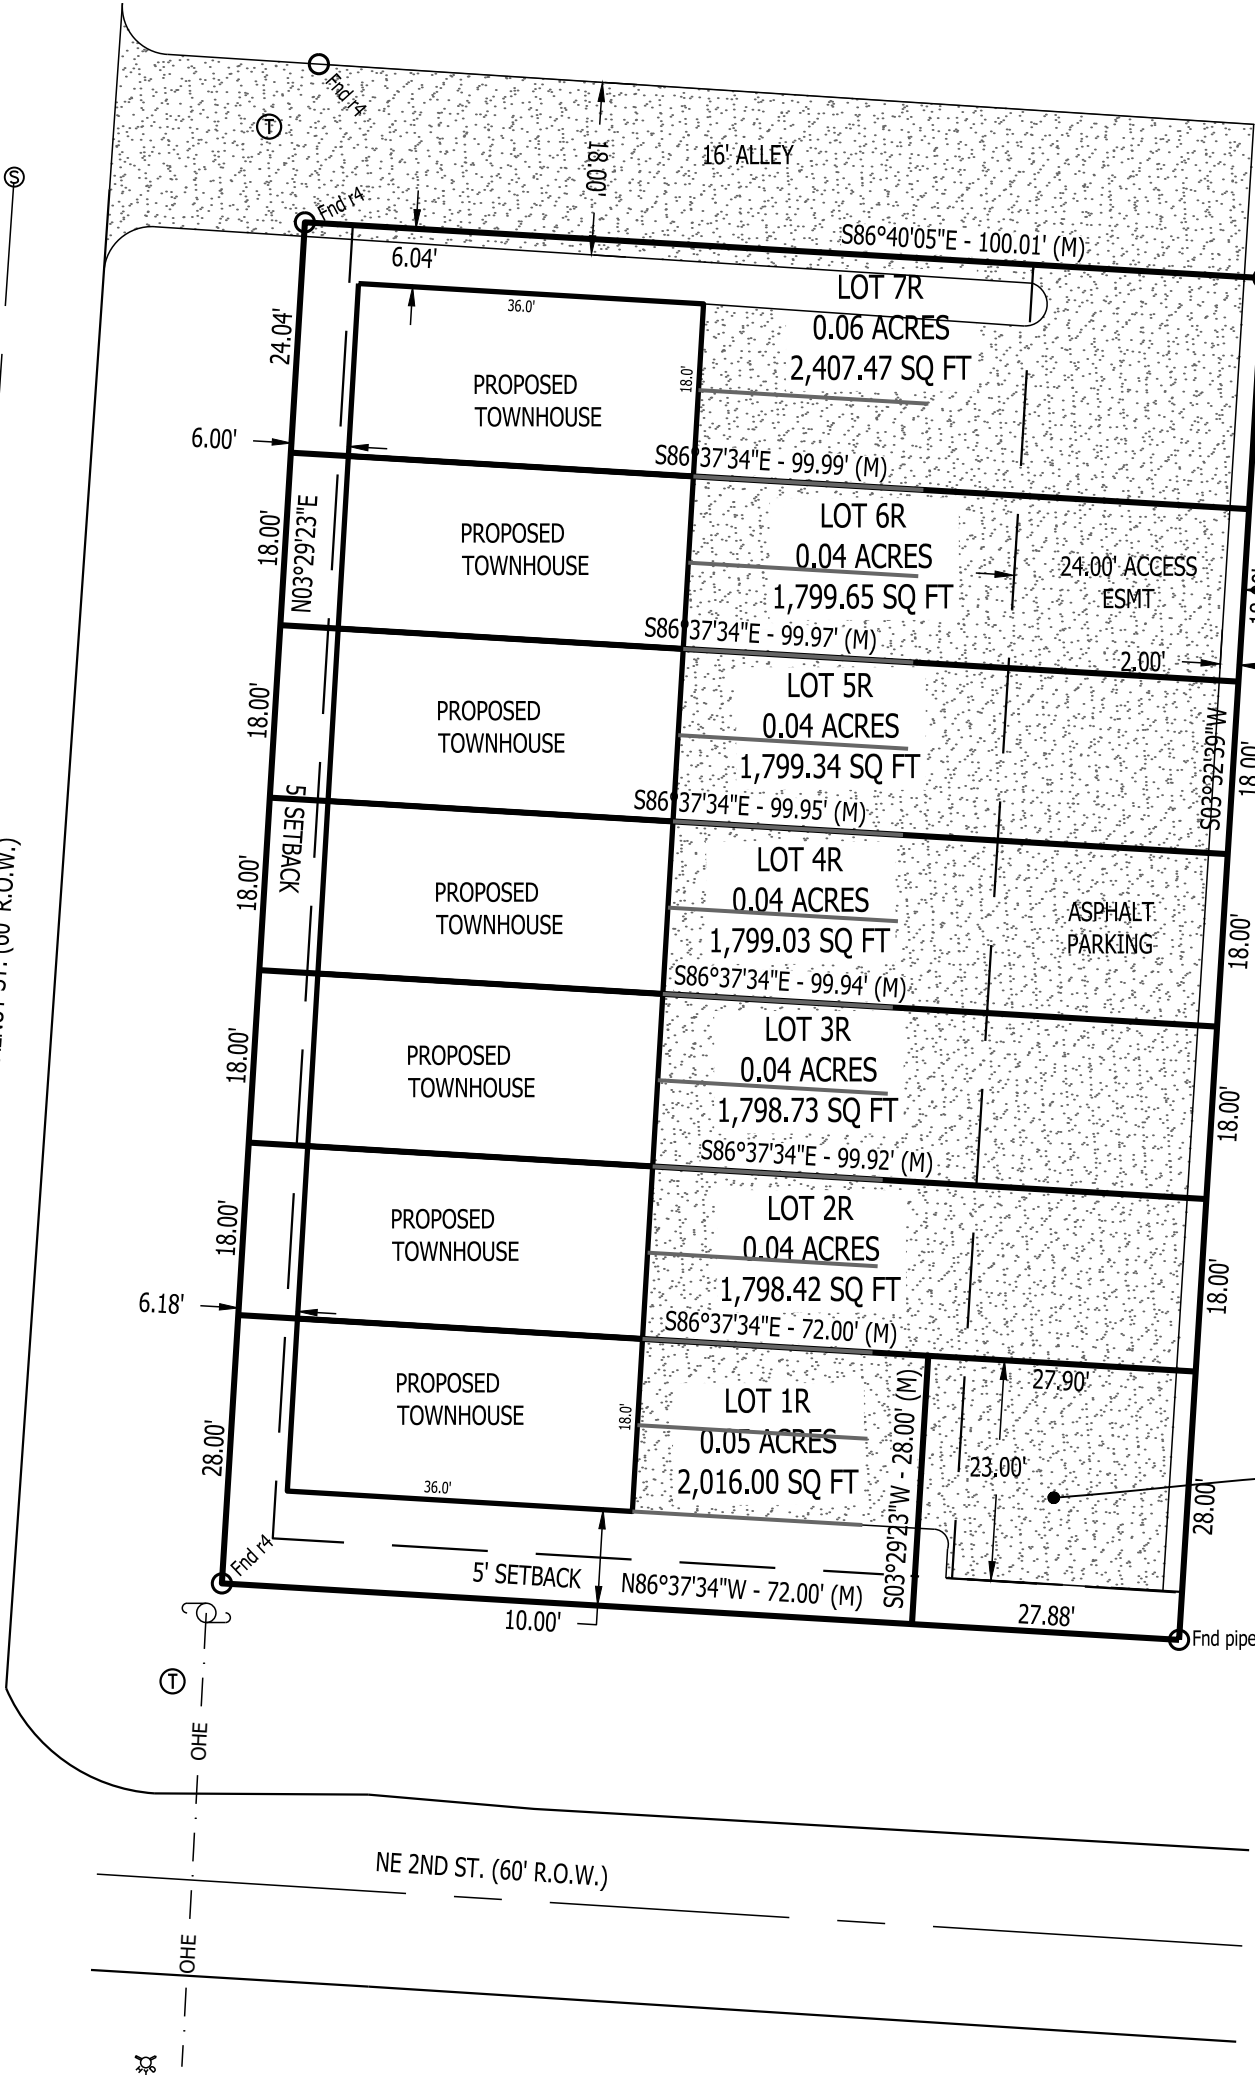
Fnd r4
T
S
18.00'
16' ALLEY
Fnd r4
S86°40'05"E - 100.01' (M)
6.04'
LOT 7R
0.06 ACRES
2,407.47 SQ FT
36.0'
24.04'
PROPOSED TOWNHOUSE
18.0'
6.00'
S86°37'34"E - 99.99' (M)
LOT 6R
0.04 ACRES
1,799.65 SQ FT
18.00'
N03°29'23"E
PROPOSED TOWNHOUSE
24.00' ACCESS ESMT
S86°37'34"E - 99.97' (M)
2.00'
LOT 5R
0.04 ACRES
1,799.34 SQ FT
18.00'
PROPOSED TOWNHOUSE
S03°32'39"W
18.00'
S86°37'34"E - 99.95' (M)
5' SETBACK
LOT 4R
0.04 ACRES
1,799.03 SQ FT
18.00'
PROPOSED TOWNHOUSE
ASPHALT PARKING
18.00'
S86°37'34"E - 99.94' (M)
LOT 3R
0.04 ACRES
1,798.73 SQ FT
18.00'
PROPOSED TOWNHOUSE
18.00'
S86°37'34"E - 99.92' (M)
LOT 2R
0.04 ACRES
1,798.42 SQ FT
18.00'
PROPOSED TOWNHOUSE
18.00'
6.18'
S86°37'34"E - 72.00' (M)
27.90'
LOT 1R
0.05 ACRES
2,016.00 SQ FT
PROPOSED TOWNHOUSE
18.0'
28.00'
S03°29'23"W - 28.00' (M)
23.00'
28.00'
36.0'
Fnd r4
5' SETBACK
N86°37'34"W - 72.00' (M)
10.00'
27.88'
Fnd pipe
T
OHE
NE 2ND ST. (60' R.O.W.)
OHE